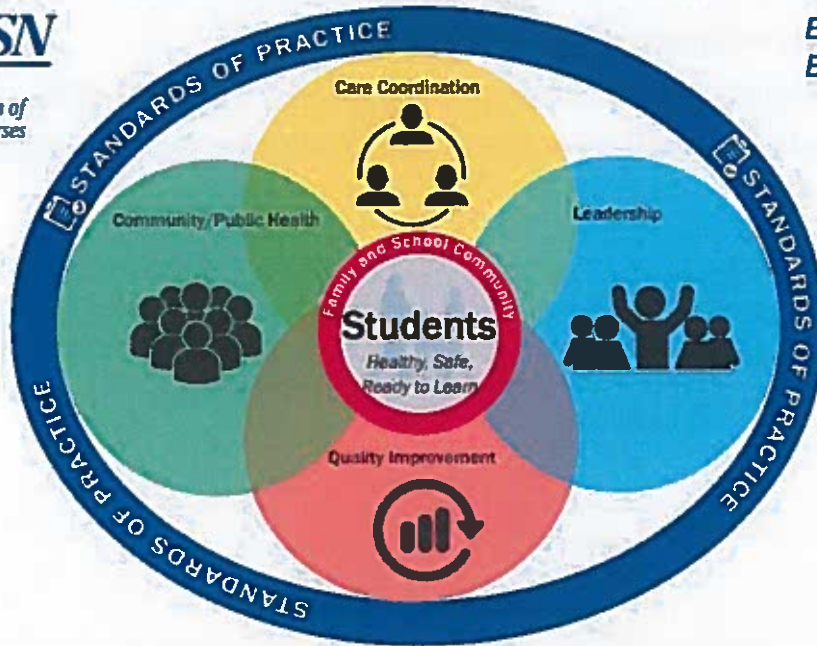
SN

n of
rses

STANDARDS OF PRACTICE

Care Coordination

Community/Public Health

Leadership

Family and School Community

Students

Healthy, Safe, Ready to Learn

Quality Improvement

STANDARDS OF PRACTICE

STANDARDS OF PRACTICE

E
E